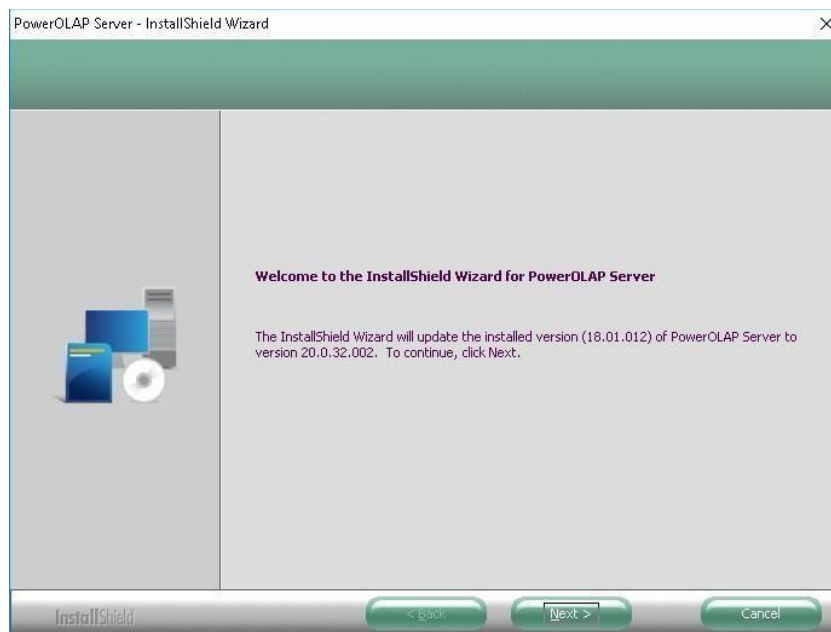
PowerOLAP Server - InstallShield Wizard

×

Welcome to the InstallShield Wizard for PowerOLAP Server

The InstallShield Wizard will update the installed version (18.01.012) of PowerOLAP Server to version 20.0.32.002. To continue, click Next.

InstallShield

< Back

Next >

Cancel